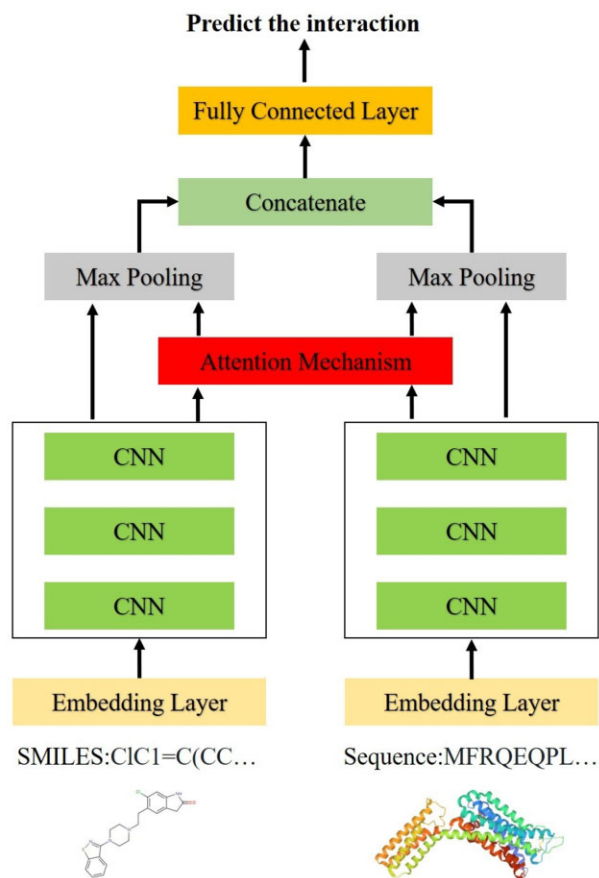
Predict the interaction

Fully Connected Layer

Concatenate

Max Pooling

Max Pooling

Attention Mechanism

CNN

CNN

CNN

CNN

CNN

CNN

Embedding Layer

Embedding Layer

SMILES:ClC1=C(CC…

Sequence:MFRQEQPL…